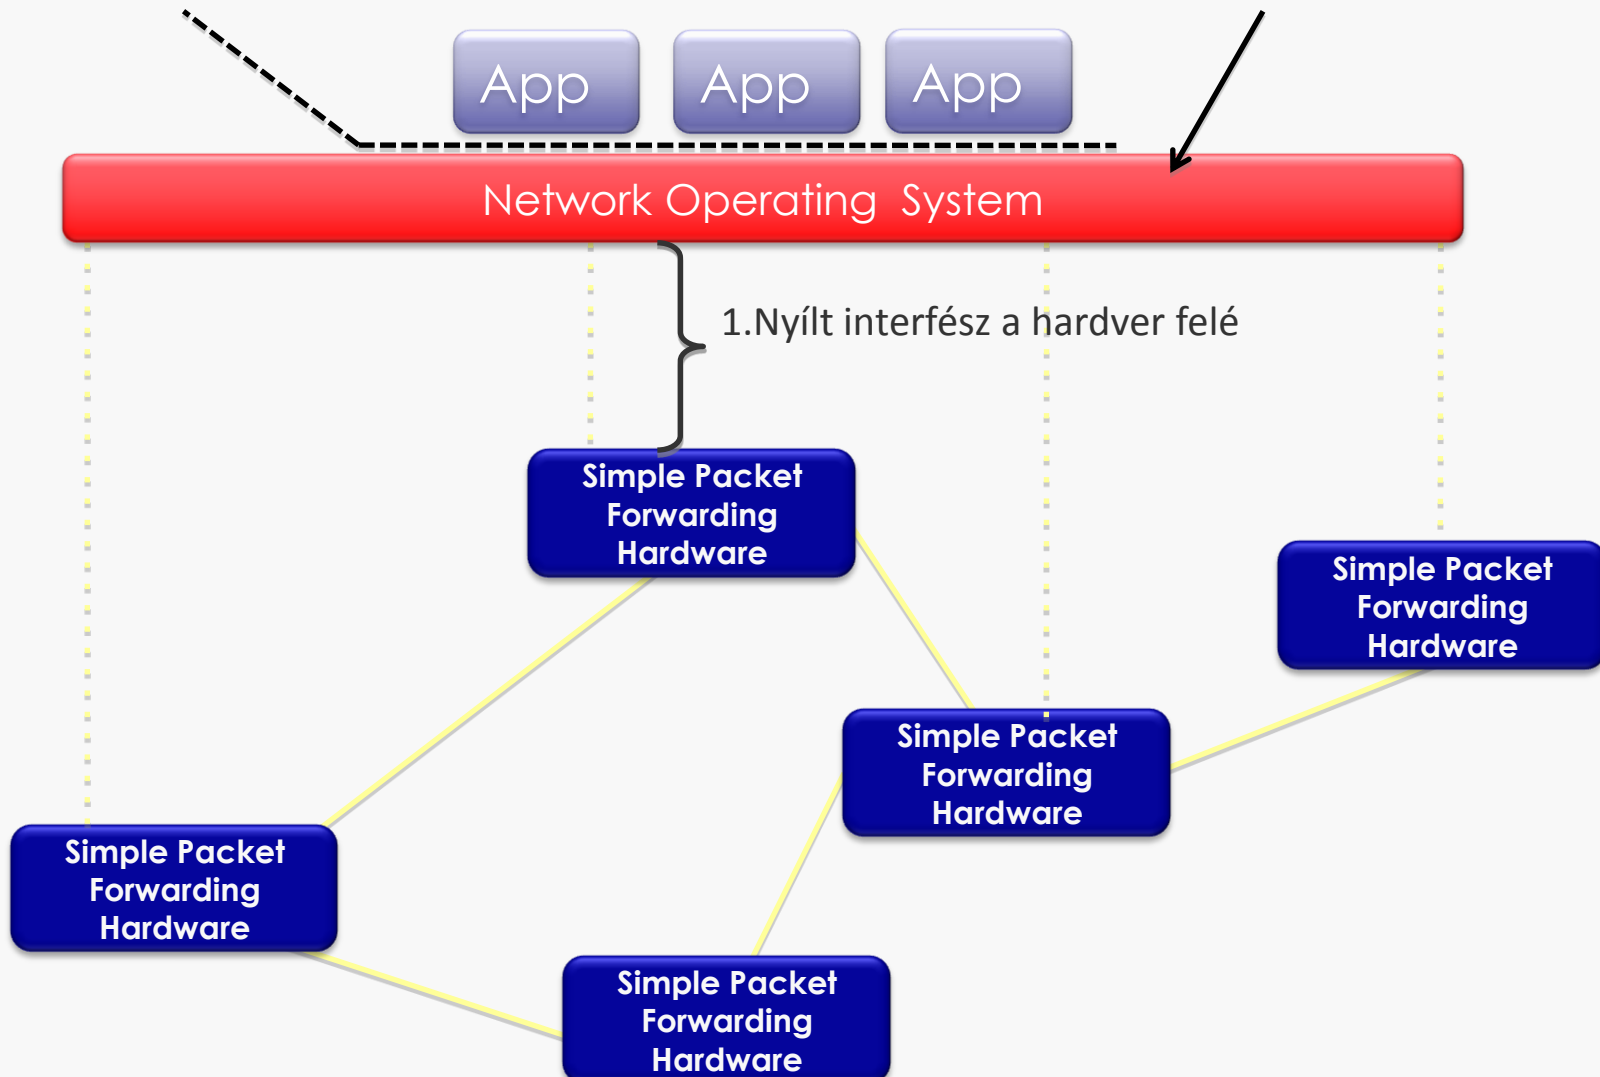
App App App

Network Operating System

1.Nyílt interfész a hardver felé

Simple Packet Forwarding Hardware

Simple Packet Forwarding Hardware

Simple Packet Forwarding Hardware

Simple Packet Forwarding Hardware

Simple Packet Forwarding Hardware